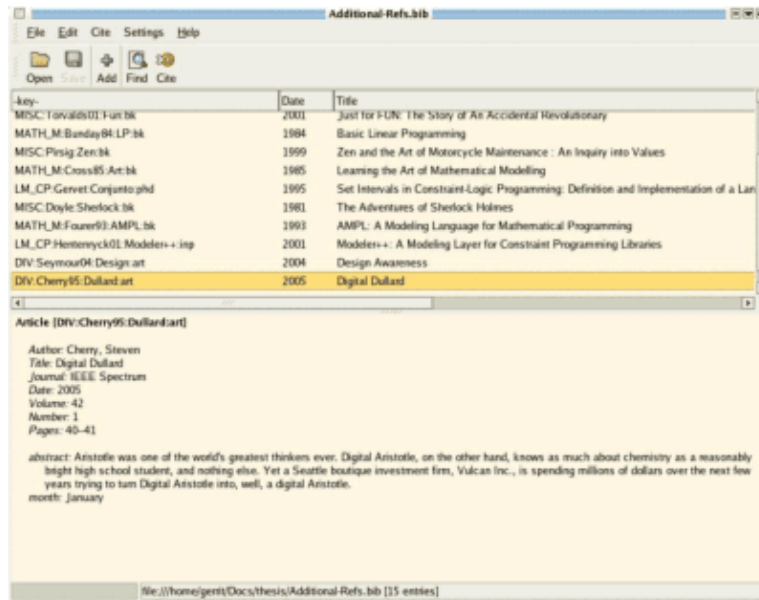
Additional-Refs.bib

File Edit Cite Settings Help

Open Save Add Find Cite

| -key- | Date | Title |
|---|---|---|
| MISC:Torvalds01:Fun:bk | 2001 | Just for FUN: The Story of An Accidental Revolutionary |
| MATH_M:Bunday84:LP:bk | 1984 | Basic Linear Programming |
| MISC:Pirsig:Zen:bk | 1999 | Zen and the Art of Motorcycle Maintenance : An Inquiry into Values |
| MATH_M:Cross85:Art:bk | 1985 | Learning the Art of Mathematical Modelling |
| LM_CP:Gervet:Conjunto:phd | 1995 | Set Intervals in Constraint-Logic Programming: Definition and Implementation of a Lan |
| MISC:Doyle:Sherlock:bk | 1981 | The Adventures of Sherlock Holmes |
| MATH_M:Fourer93:AMPL:bk | 1993 | AMPL: A Modeling Language for Mathematical Programming |
| LM_CP:Hentenryck01:Modeler++:inp | 2001 | Modeler++: A Modeling Layer for Constraint Programming Libraries |
| DIV:Seymour04:Design:art | 2004 | Design Awareness |
| DIV:Cherry95:Dullard:art | 2005 | Digital Dullard |

Article [DIV:Cherry95:Dullard:art]

Author: Cherry, Steven
Title: Digital Dullard
Journal: IEEE Spectrum
Date: 2005
Volume: 42
Number: 1
Pages: 40–41

abstract: Aristotle was one of the world's greatest thinkers ever. Digital Aristotle, on the other hand, knows as much about chemistry as a reasonably bright high school student, and nothing else. Yet a Seattle boutique investment firm, Vulcan Inc., is spending millions of dollars over the next few years trying to turn Digital Aristotle into, well, a digital Aristotle.
month: January

file:///home/gerrit/Docs/thesis/Additional-Refs.bib [15 entries]